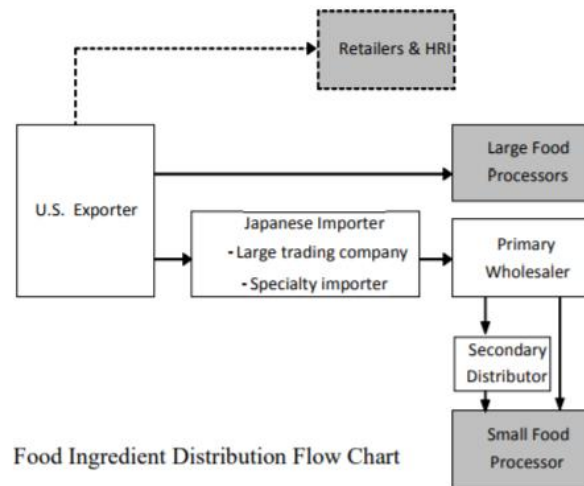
Retailers & HRI

U.S. Exporter

Large Food Processors

Japanese Importer
- Large trading company
- Specialty importer

Primary Wholesaler

Secondary Distributor

Small Food Processor

Food Ingredient Distribution Flow Chart